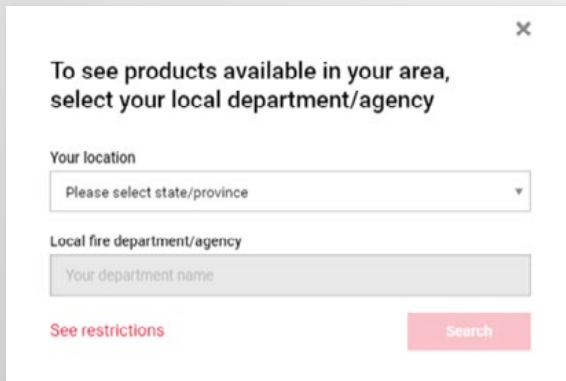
×

To see products available in your area, select your local department/agency

Your location

Please select state/province

Local fire department/agency

Your department name

See restrictions

Search